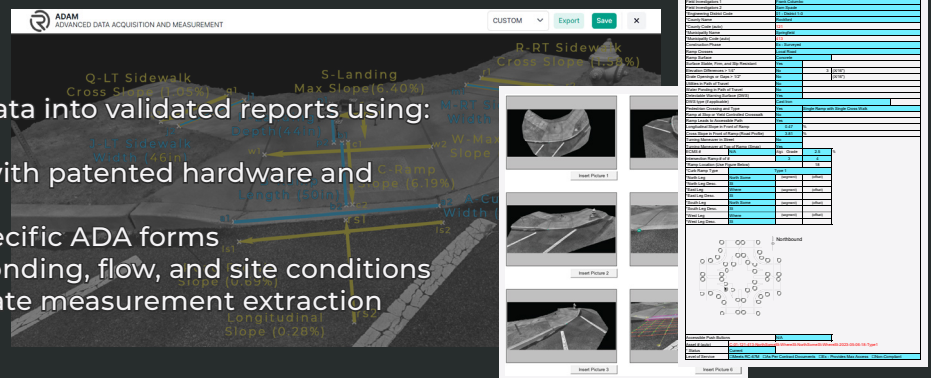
ADAM
ADVANCED DATA ACQUISITION AND MEASUREMENT

CUSTOM
Export
Save
×

R-RT Sidewalk
Cross Slope (1.59%)
Q-LT Sidewalk
Cross Slope (1.05%)
S-Landing
Max Slope(6.40%)
C-Ramp
Slope (6.19%)
W-Max
Slope (0.69%)
Longitudinal
Slope (0.28%)

ata into validated reports using:

vith patented hardware and

ecific ADA forms
onding, flow, and site conditions
ate measurement extraction

Insert Picture 1
Insert Picture 2
Insert Picture 3
Insert Picture 6

Field Investigator 1
Field Investigator 2
*Engineering District Code
*County Name
*County Code (auto)
*Municipality Name
*Municipality Code (auto)
Construction Phase
Ramp Crosses
Ramp Surface
Surface Stable, Firm, and Slip Resistant
Elevation Differences < 1/4"
Gratr Openings or Gaps > 1/2"
Utilities in Path of Travel
Water Ponding in Path of Travel
Detectable Warning Surface (DWS)
DWS type (if applicable)
Pedestrian Crossing and Type
Ramp at Stop or Yield Controlled Crosswalk
Ramp Leads to Accessible Path
Longitudinal Slope in Front of Ramp
Cross Slope in Front of Ramp/Road Profile
Turning Movement at Bottom
Turning Movement at Top of Ramp (Down)
ECMS #
Intersection Ramp # of
*Ramp Location (Use Figure Below)
*Curb Ramp Type
*North Leg
*North Leg Desc.
*East Leg
*East Leg Desc.
*South Leg
*South Leg Desc.
*West Leg
*West Leg Desc.

Northbound

Accessible Push Buttons
*Status
Level of Service

Franklin Columbia
Sam Sparks
District 1-0
Brookfield
Springfield
Pre-Surveyed
Local Road
Concrete
Yes
No
No
No
No
Yes
Cast Iron
Yes
Single Ramp with Single Cross Walk
No
Yes
0.37
3.81
No
Yes
N/A
3
Type 1
North Name
Where
North Name
Where
Current
N/A